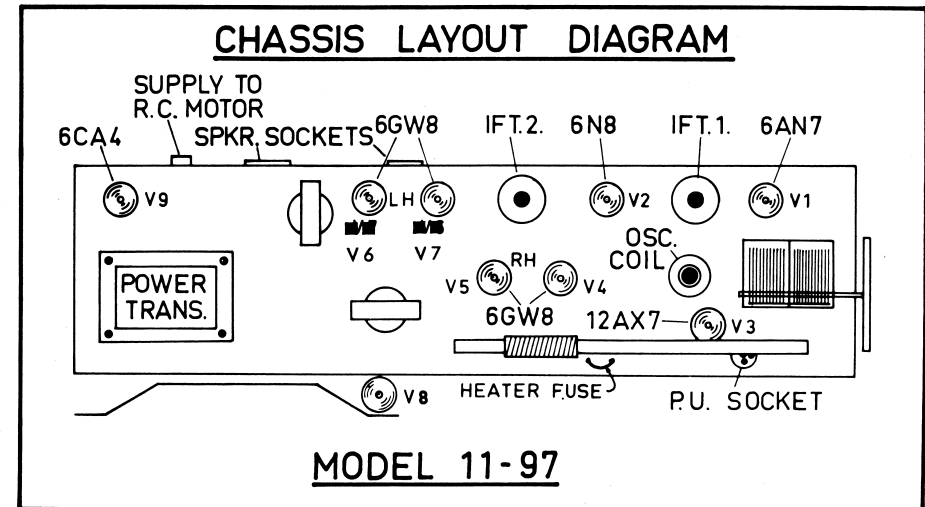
CHASSIS LAYOUT DIAGRAM

SUPPLY TO R.C. MOTOR

SPKR. SOCKETS

6CA4

V9

6GW8

LH

V6

V7

IFT.2.

6N8

V2

IFT.1.

6AN7

V1

OSC. COIL

POWER TRANS.

RH

V5

V4

6GW8

12AX7

V3

HEATER FUSE

P.U. SOCKET

V8

MODEL 11-97